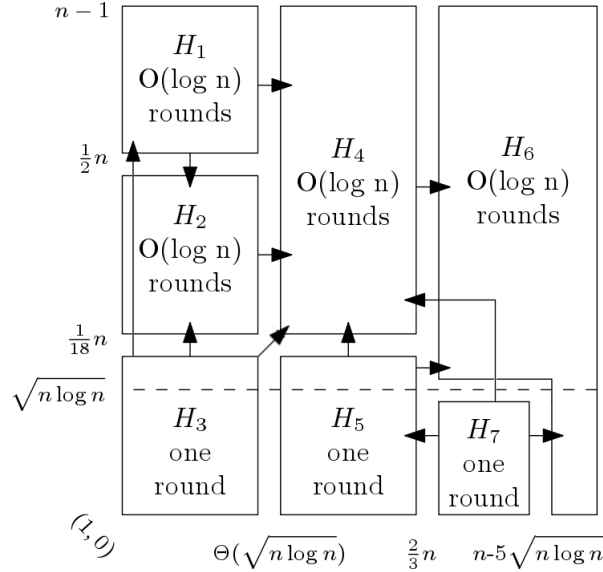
$n-1$

$H_1$
O(log n)
rounds

$H_4$
O(log n)
rounds

$H_6$
O(log n)
rounds

$\frac{1}{2}n$

$H_2$
O(log n)
rounds

$\frac{1}{18}n$

$\sqrt{n \log n}$

$H_3$
one
round

$H_5$
one
round

$H_7$
one
round

$(1,0)$

$\Theta(\sqrt{n \log n})$

$\frac{2}{3}n$

$n$-$5\sqrt{n \log n}$